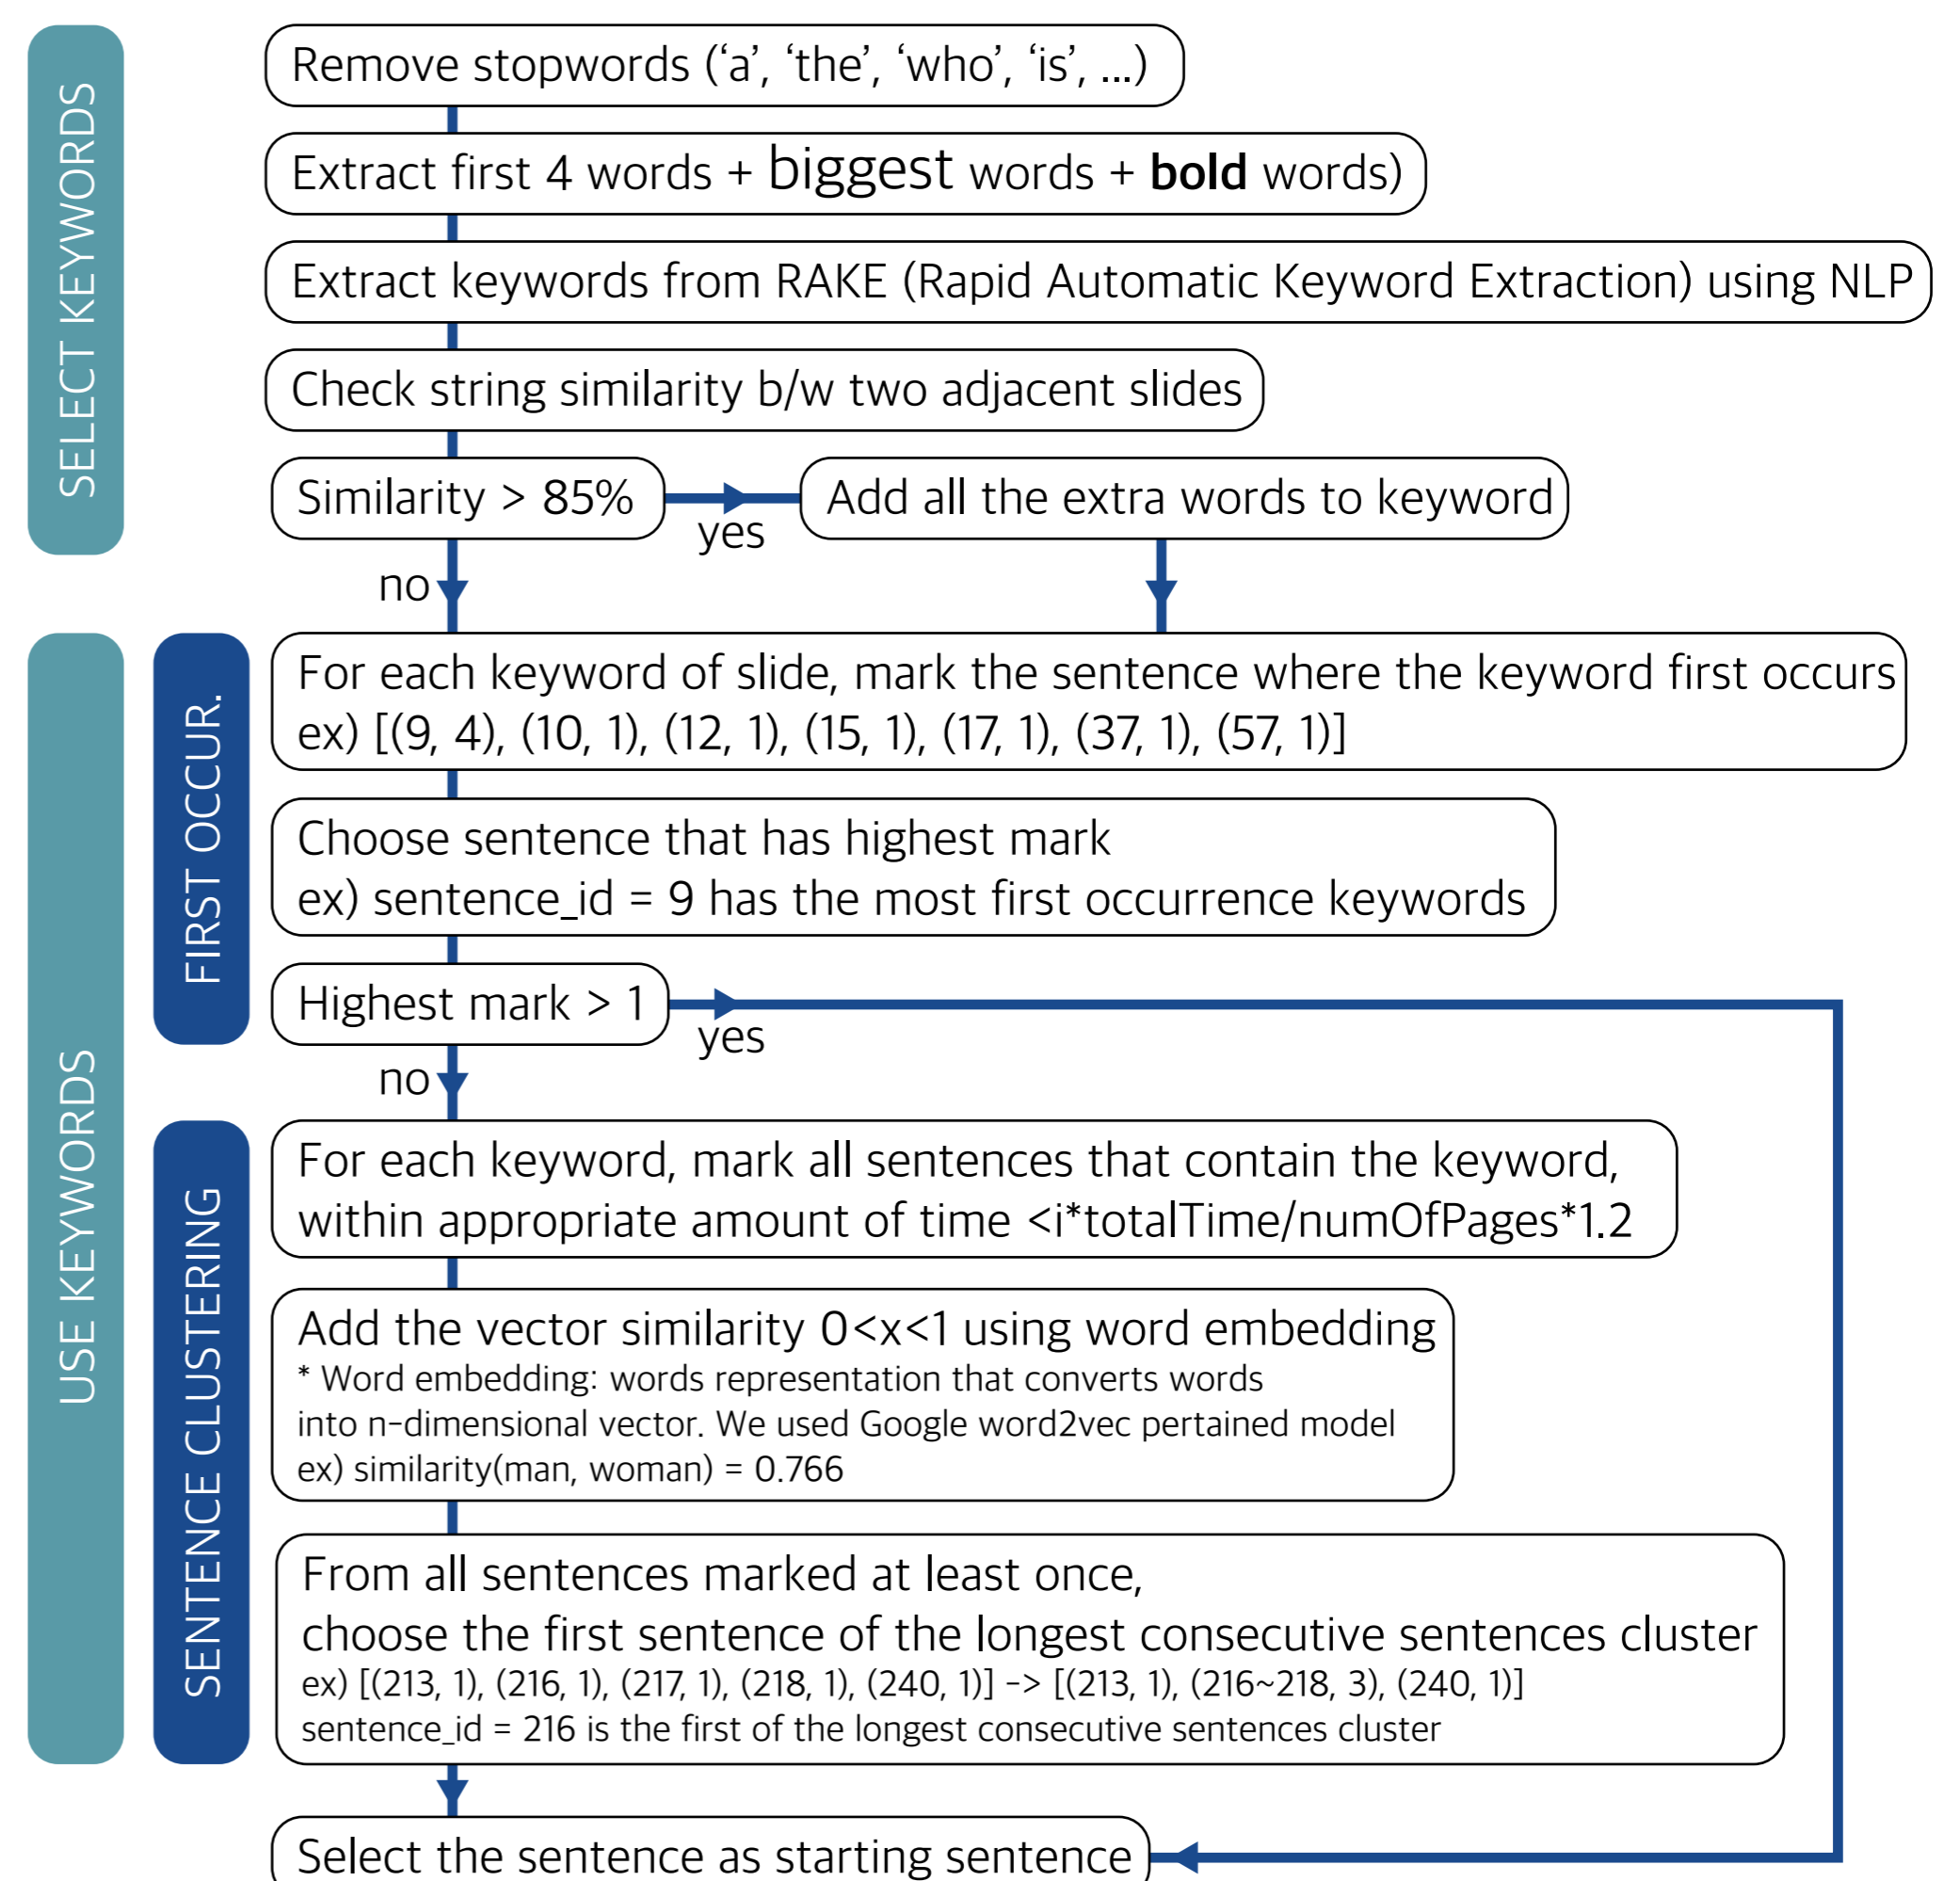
SELECT KEYWORDS

Remove stopwords (‘a’, ‘the’, ‘who’, ‘is’, ...)

Extract first 4 words + biggest words + **bold** words)

Extract keywords from RAKE (Rapid Automatic Keyword Extraction) using NLP

Check string similarity b/w two adjacent slides

Similarity > 85%

yes

Add all the extra words to keyword

no

USE KEYWORDS

FIRST OCCUR.

For each keyword of slide, mark the sentence where the keyword first occurs
ex) [(9, 4), (10, 1), (12, 1), (15, 1), (17, 1), (37, 1), (57, 1)]

Choose sentence that has highest mark
ex) sentence_id = 9 has the most first occurrence keywords

Highest mark > 1

yes

no

SENTENCE CLUSTERING

For each keyword, mark all sentences that contain the keyword, within appropriate amount of time <i*totalTime/numOfPages*1.2

Add the vector similarity 0<x<1 using word embedding
* Word embedding: words representation that converts words into n-dimensional vector. We used Google word2vec pertained model
ex) similarity(man, woman) = 0.766

From all sentences marked at least once,
choose the first sentence of the longest consecutive sentences cluster
ex) [(213, 1), (216, 1), (217, 1), (218, 1), (240, 1)] -> [(213, 1), (216~218, 3), (240, 1)]
sentence_id = 216 is the first of the longest consecutive sentences cluster

Select the sentence as starting sentence